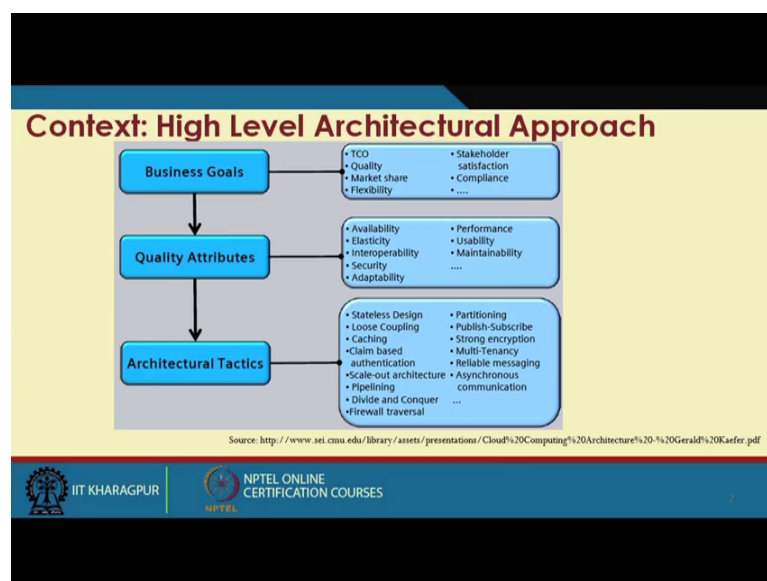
Context: High Level Architectural Approach

Business Goals

• TCO
• Quality
• Market share
• Flexibility
• Stakeholder satisfaction
• Compliance
• ....

Quality Attributes

• Availability
• Elasticity
• Interoperability
• Security
• Adaptability
• Performance
• Usability
• Maintainability
....

Architectural Tactics

• Stateless Design
• Loose Coupling
• Caching
•Claim based authentication
•Scale-out architecture
• Pipelining
• Divide and Conquer
•Firewall traversal
• Partitioning
• Publish-Subscribe
• Strong encryption
• Multi-Tenancy
• Reliable messaging
• Asynchronous communication
...

Source: http://www.sei.cmu.edu/library/assets/presentations/Cloud%20Computing%20Architecture%20-%20Gerald%20Kaefer.pdf

IIT KHARAGPUR

NPTEL ONLINE CERTIFICATION COURSES

NPTEL

2